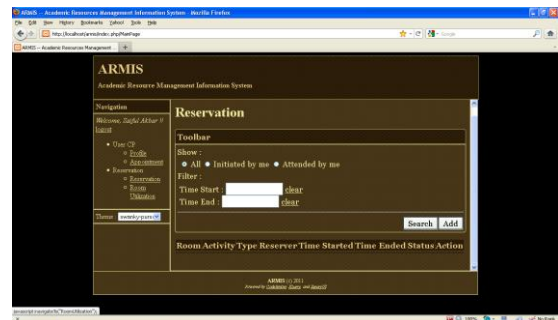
ARMIS - Academic Resources Management Information System - Mozilla Firefox

File Edit View History Bookmarks Yahoo! Tools Help

http://localhost/armis/index.php/MainPage

ARMIS - Academic Resources Management

ARMIS

Academic Resource Management Information System

Navigation

Welcome, Saiful Akbar !! Logout

- User CP
  - Profile
  - Appointment
- Reservation
  - Reservation
  - Room Utilization

Theme: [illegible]

Reservation

Toolbar

Show :

All Initiated by me Attended by me

Filter :

Time Start : clear

Time End : clear

Search Add

Room Activity Type Reserver Time Started Time Ended Status Action

ARMIS (c) 2011

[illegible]

javascript:navigate('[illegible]')